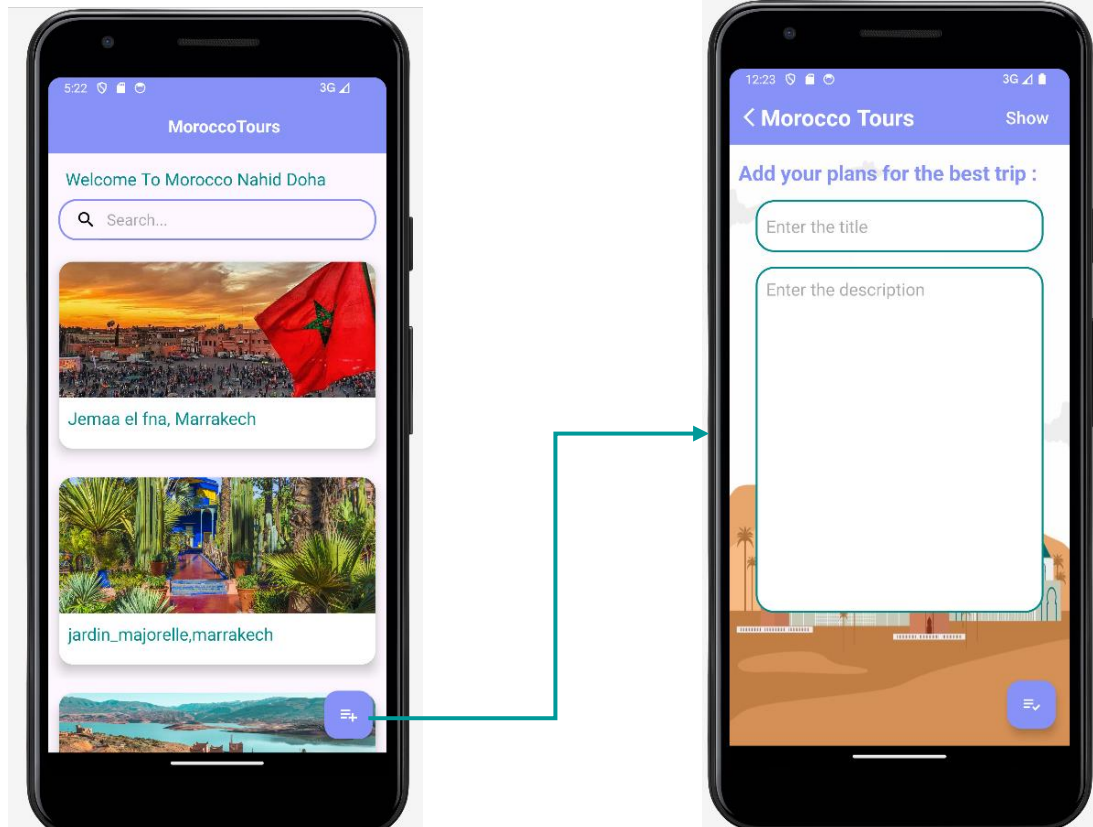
5:22 3G

MoroccoTours

Welcome To Morocco Nahid Doha

Search...

Jemaa el fna, Marrakech

jardin_majorelle,marrakech

12:23 3G

Morocco Tours

Show

Add your plans for the best trip :

Enter the title

Enter the description